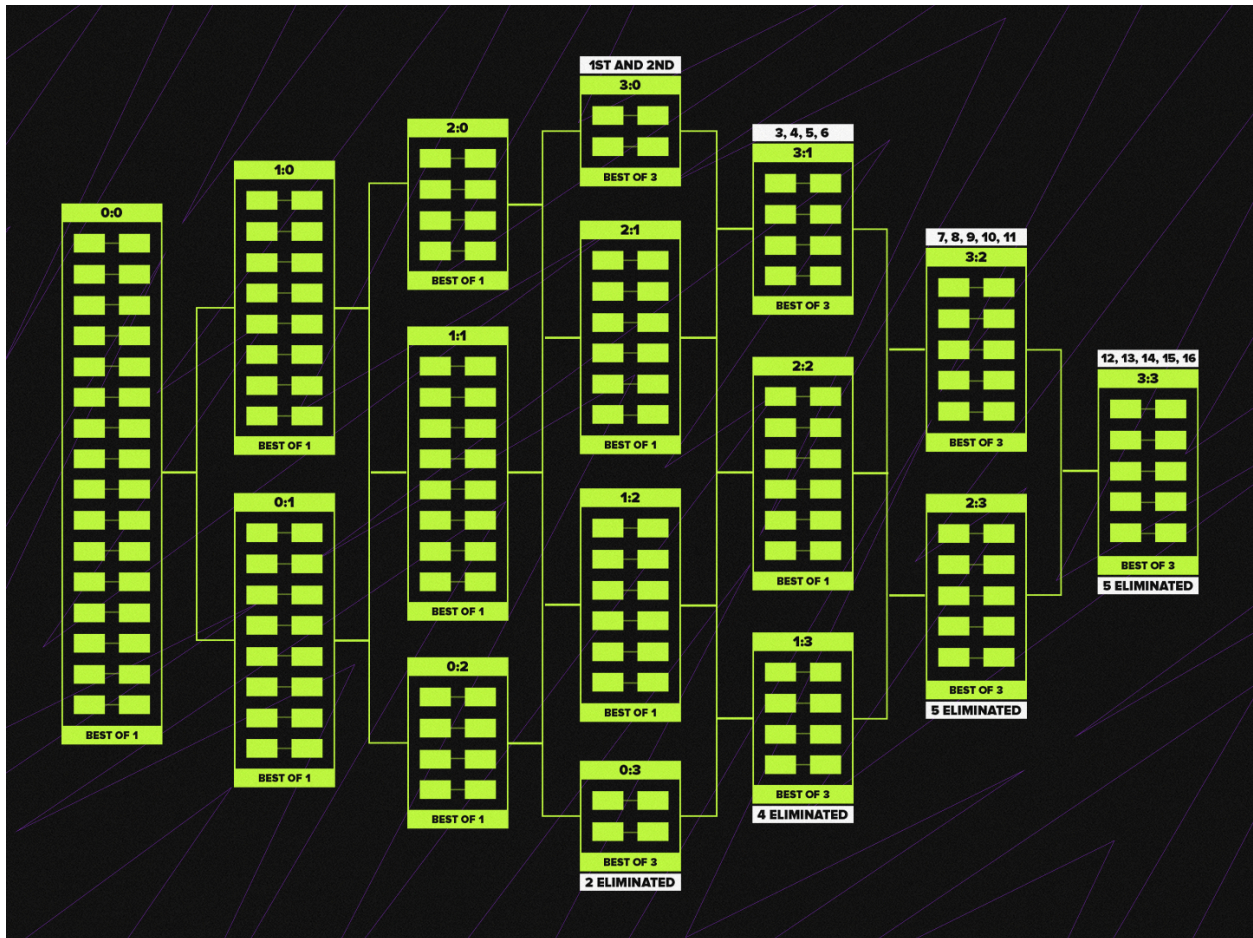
0:0

BEST OF 1

1:0

BEST OF 1

0:1

BEST OF 1

2:0

BEST OF 1

1:1

BEST OF 1

0:2

BEST OF 1

1ST AND 2ND

3:0

BEST OF 3

2:1

BEST OF 1

1:2

BEST OF 1

0:3

BEST OF 3

2 ELIMINATED

3, 4, 5, 6

3:1

BEST OF 3

2:2

BEST OF 1

1:3

BEST OF 3

4 ELIMINATED

7, 8, 9, 10, 11

3:2

BEST OF 3

2:3

BEST OF 3

5 ELIMINATED

12, 13, 14, 15, 16

3:3

BEST OF 3

5 ELIMINATED